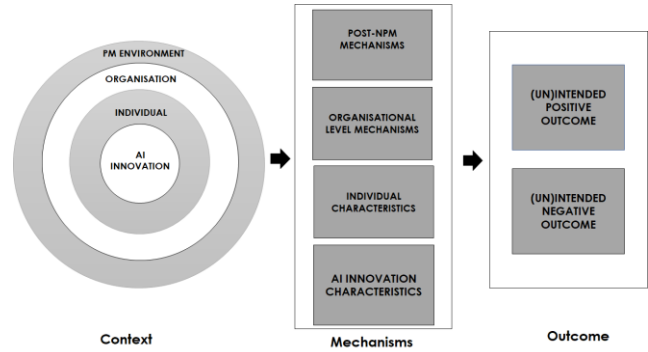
PM ENVIRONMENT
ORGANISATION
INDIVIDUAL
AI INNOVATION

Context

POST-NPM MECHANISMS

ORGANISATIONAL LEVEL MECHANISMS

INDIVIDUAL CHARACTERISTICS

AI INNOVATION CHARACTERISTICS

Mechanisms

(UN)INTENDED POSITIVE OUTCOME

(UN)INTENDED NEGATIVE OUTCOME

Outcome